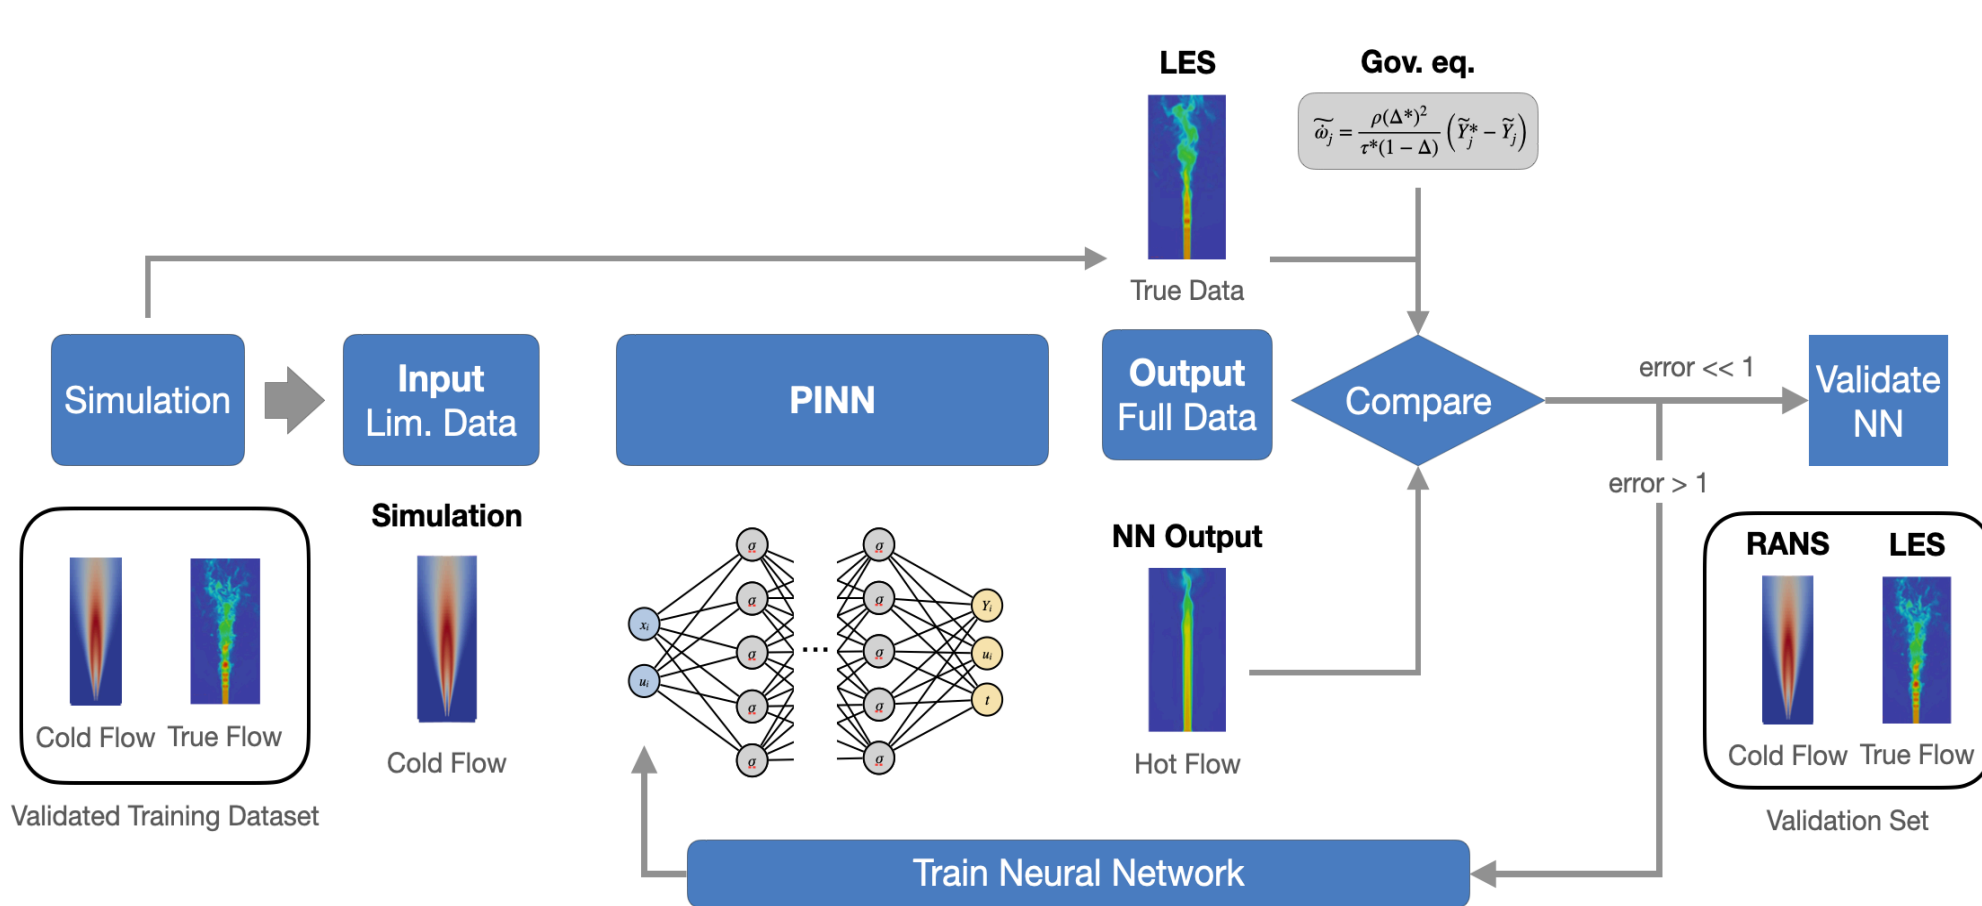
LES

Gov. eq.

$\widetilde{\omega}_j = \frac{\rho(\Delta^*)^2}{\tau^*(1-\Delta)}\left(\widetilde{Y}_j^* - \widetilde{Y}_j\right)$

True Data

Simulation

Input Lim. Data

PINN

Output Full Data

Compare

error << 1

Validate NN

error > 1

Simulation

NN Output

RANS

LES

Cold Flow True Flow

Validated Training Dataset

Cold Flow

$x_i$ $u_i$ $g$ $g$ $g$ $g$ $g$ ... $g$ $g$ $g$ $g$ $g$ $Y_i$ $u_i$ $t$

Hot Flow

Cold Flow True Flow

Validation Set

Train Neural Network